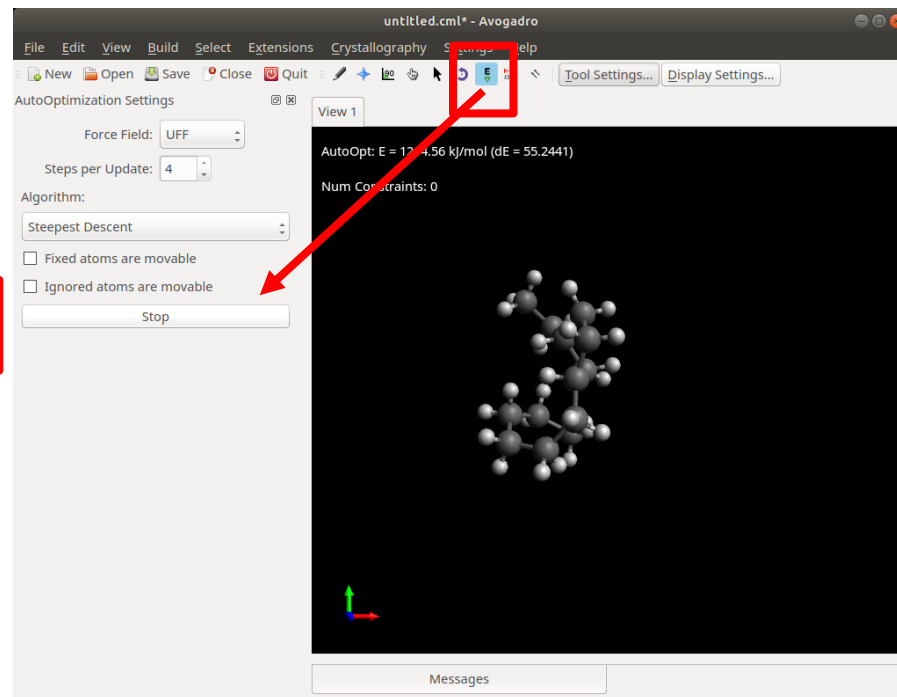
untitled.cml* - Avogadro

File Edit View Build Select Extensions Crystallography Se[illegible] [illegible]elp

New Open Save Close Quit Tool Settings... Display Settings...

AutoOptimization Settings

Force Field: UFF

Steps per Update: 4

Algorithm:

Steepest Descent

Fixed atoms are movable

Ignored atoms are movable

Stop

View 1

AutoOpt: E = 12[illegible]4.56 kJ/mol (dE = 55.2441)

Num Co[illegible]straints: 0

Messages